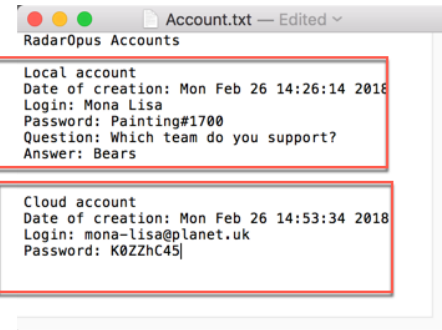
Account.txt — Edited
RadarOpus Accounts

Local account
Date of creation: Mon Feb 26 14:26:14 2018
Login: Mona Lisa
Password: Painting#1700
Question: Which team do you support?
Answer: Bears

Cloud account
Date of creation: Mon Feb 26 14:53:34 2018
Login: mona-lisa@planet.uk
Password: K0ZZhC45